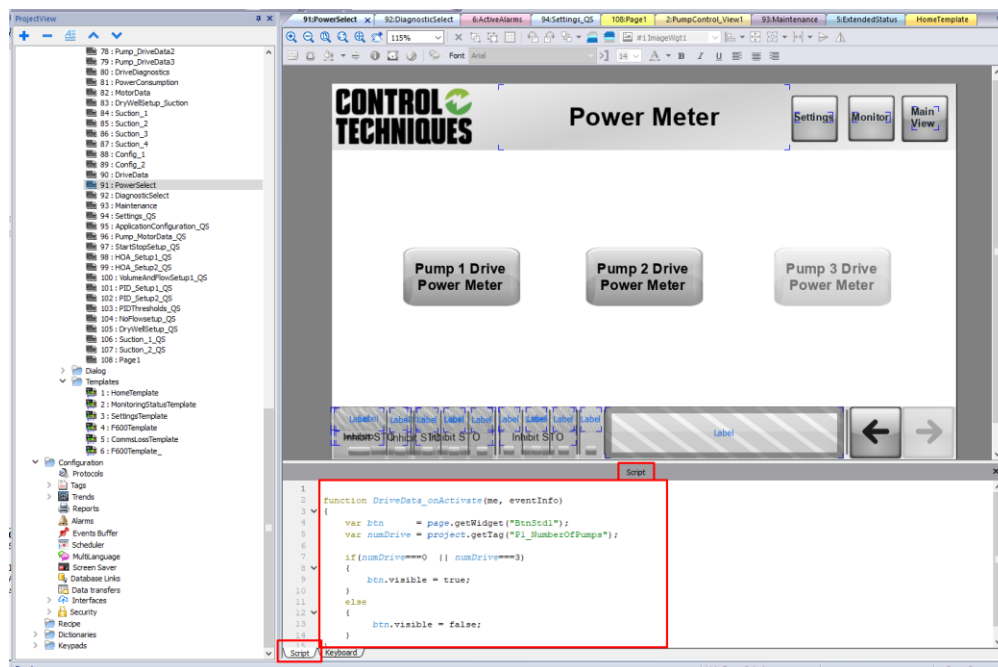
ProjectView

78 : Pump_DriveData2
79 : Pump_DriveData3
80 : DriveDiagnostics
81 : PowerConsumption
82 : MotorData
83 : DryWellSetup_Suction
84 : Suction_1
85 : Suction_2
86 : Suction_3
87 : Suction_4
88 : Config_1
89 : Config_2
90 : DriveData
91 : PowerSelect
92 : DiagnosticSelect
93 : Maintenance
94 : Settings_QS
95 : ApplicationConfiguration_QS
96 : Pump_MotorData_QS
97 : StartStopSetup_QS
98 : HOA_Setup1_QS
99 : HOA_Setup2_QS
100 : VolumeAndFlowSetup1_QS
101 : PID_Setup1_QS
102 : PID_Setup2_QS
103 : PIDThresholds_QS
104 : NoFlowSetup_QS
105 : DryWellSetup_QS
106 : Suction_1_QS
107 : Suction_2_QS
108 : Page1
Dialog
Templates
1 : HomeTemplate
2 : MonitoringStatusTemplate
3 : SettingsTemplate
4 : F600Template
5 : CommsLossTemplate
6 : F600Template_
Configuration
Protocols
Tags
Trends
Reports
Alarms
Events Buffer
Scheduler
MultiLanguage
Screen Saver
Database Links
Data transfers
Interfaces
Security
Recipe
Dictionaries
Keypads

91:PowerSelect | 92:DiagnosticSelect | 6:ActiveAlarms | 94:Settings_QS | 108:Page1 | 2:PumpControl_View1 | 93:Maintenance | 5:ExtendedStatus | HomeTemplate

115% | #1 ImageWgt1 | Font Arial | 14

CONTROL TECHNIQUES
Power Meter
Settings | Monitor | Main View

Pump 1 Drive Power Meter
Pump 2 Drive Power Meter
Pump 3 Drive Power Meter

Label Label Label Label Label Label Label Label
Inhibit STO Inhibit STO Inhibit STO Inhibit STO
Label

Script

1
2 function DriveData_onActivate(me, eventInfo)
3 {
4
5     var btn       = page.getWidget("BtnStd1");
6     var numDrive = project.getTag("P1_NumberOfPumps");
7
8     if(numDrive===0  || numDrive===3)
9     {
10        btn.visible = true;
11    }
12    else
13    {
14        btn.visible = false;
15    }

Script | Keyboard